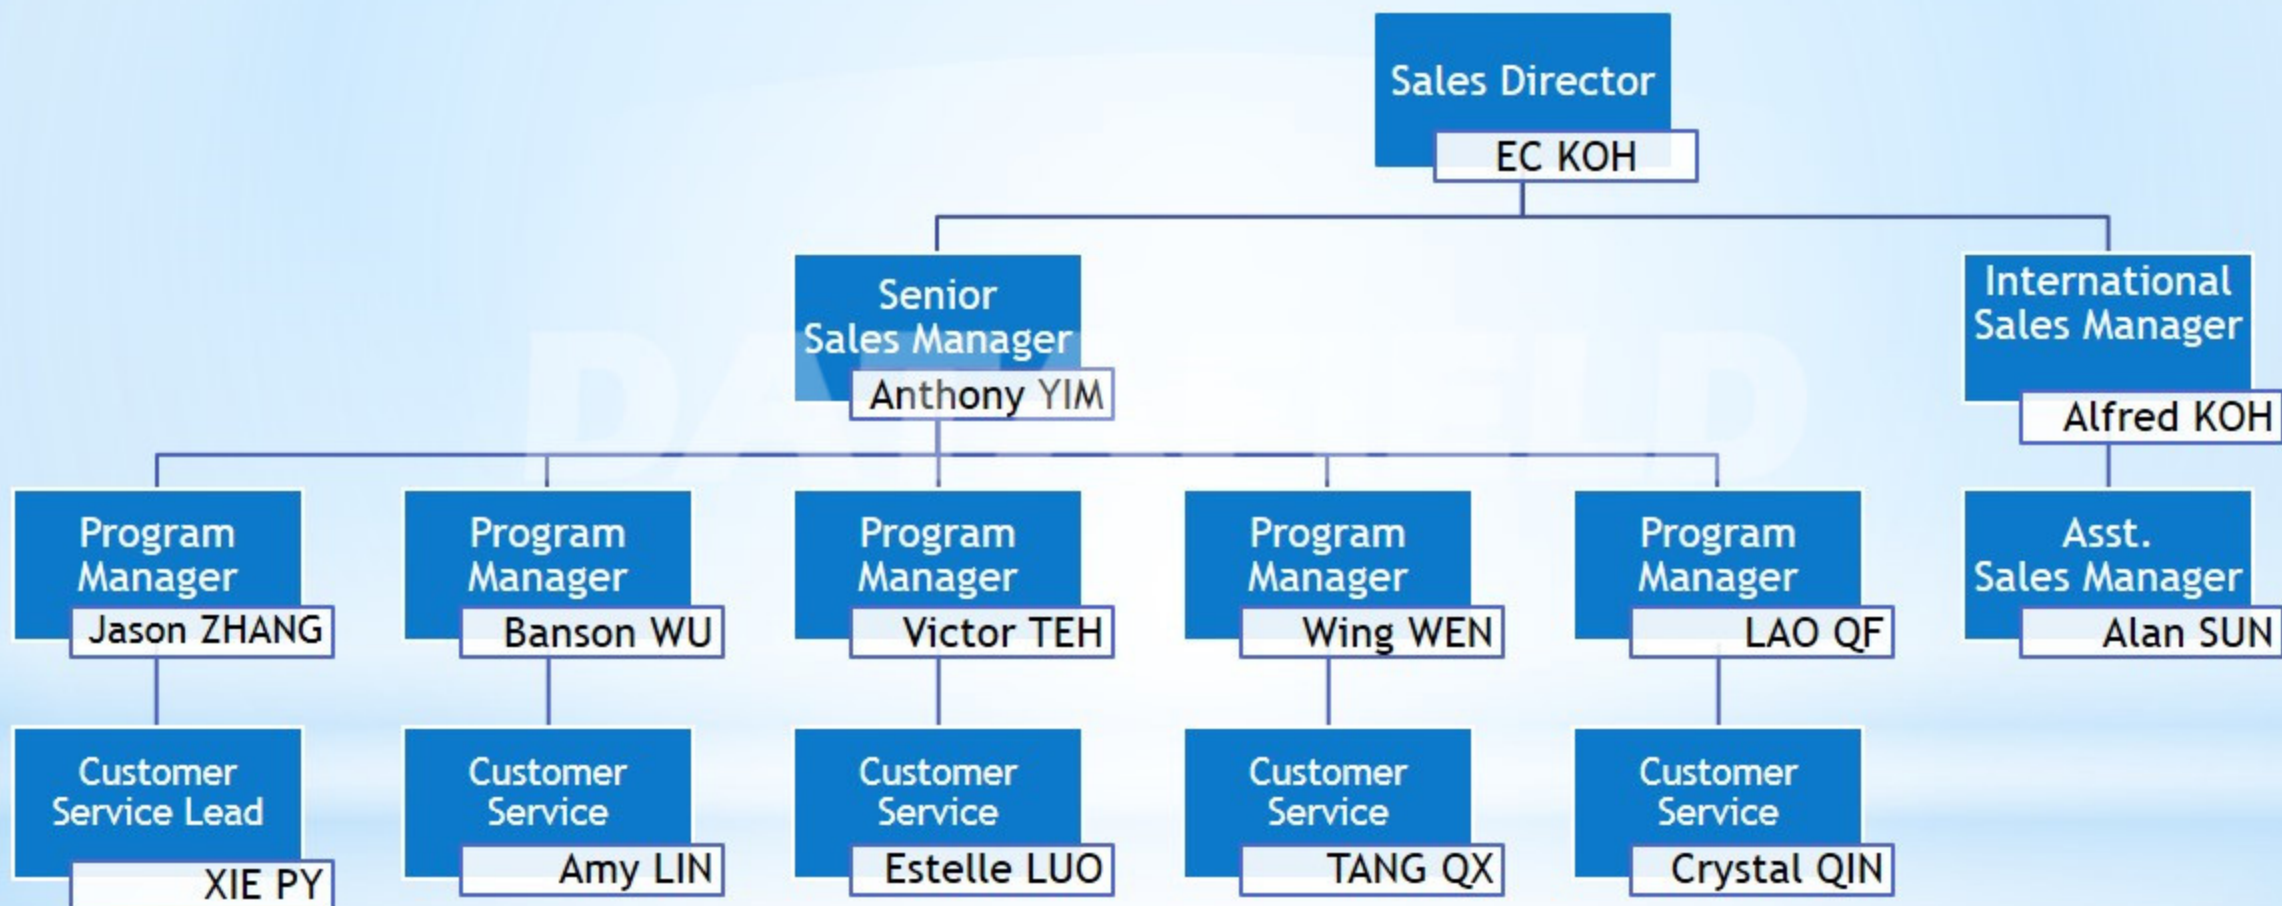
Sales Director
EC KOH

Senior Sales Manager
Anthony YIM

International Sales Manager
Alfred KOH

Program Manager
Jason ZHANG

Program Manager
Banson WU

Program Manager
Victor TEH

Program Manager
Wing WEN

Program Manager
LAO QF

Asst. Sales Manager
Alan SUN

Customer Service Lead
XIE PY

Customer Service
Amy LIN

Customer Service
Estelle LUO

Customer Service
TANG QX

Customer Service
Crystal QIN